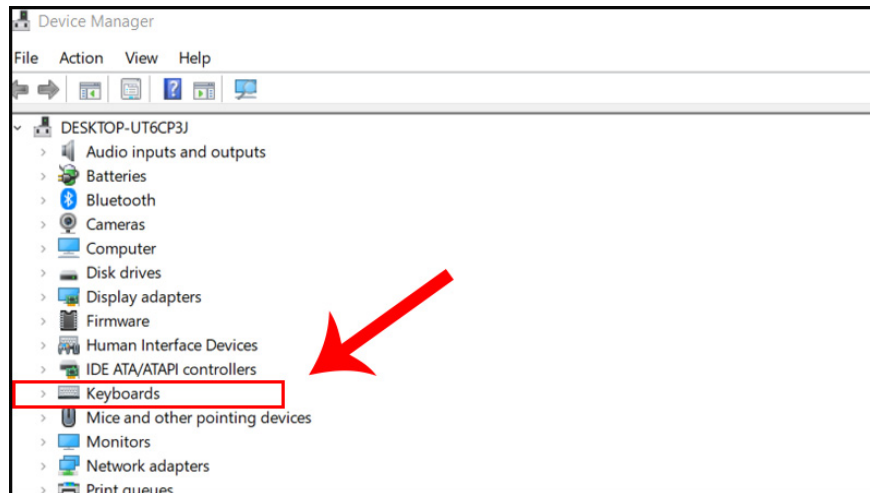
Device Manager

File Action View Help

DESKTOP-UT6CP3J
Audio inputs and outputs
Batteries
Bluetooth
Cameras
Computer
Disk drives
Display adapters
Firmware
Human Interface Devices
IDE ATA/ATAPI controllers
Keyboards
Mice and other pointing devices
Monitors
Network adapters
Print queues